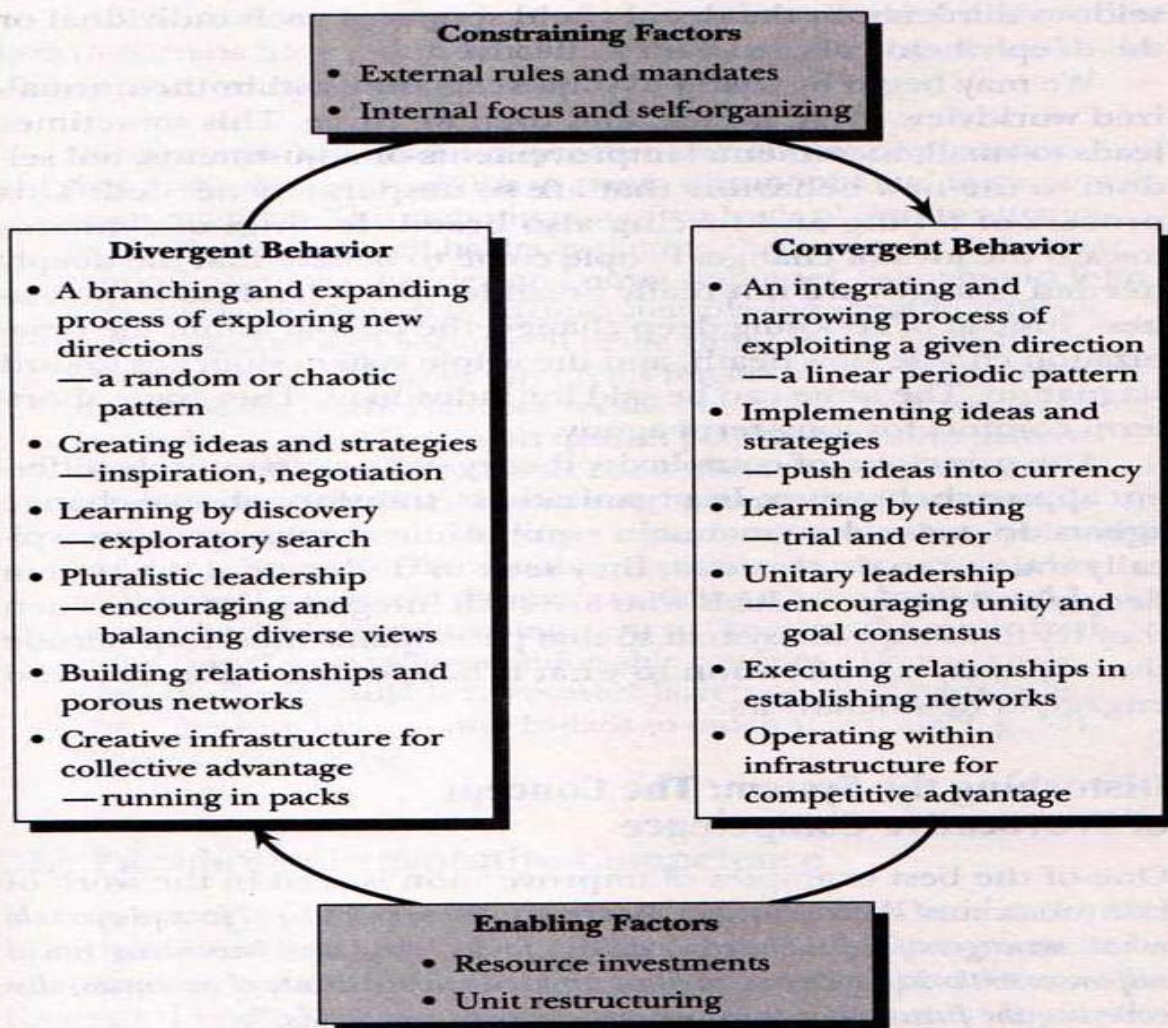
Constraining Factors
• External rules and mandates
• Internal focus and self-organizing

Divergent Behavior
• A branching and expanding process of exploring new directions
—a random or chaotic pattern
• Creating ideas and strategies
—inspiration, negotiation
• Learning by discovery
—exploratory search
• Pluralistic leadership
—encouraging and balancing diverse views
• Building relationships and porous networks
• Creative infrastructure for collective advantage
—running in packs

Convergent Behavior
• An integrating and narrowing process of exploiting a given direction
—a linear periodic pattern
• Implementing ideas and strategies
—push ideas into currency
• Learning by testing
—trial and error
• Unitary leadership
—encouraging unity and goal consensus
• Executing relationships in establishing networks
• Operating within infrastructure for competitive advantage

Enabling Factors
• Resource investments
• Unit restructuring